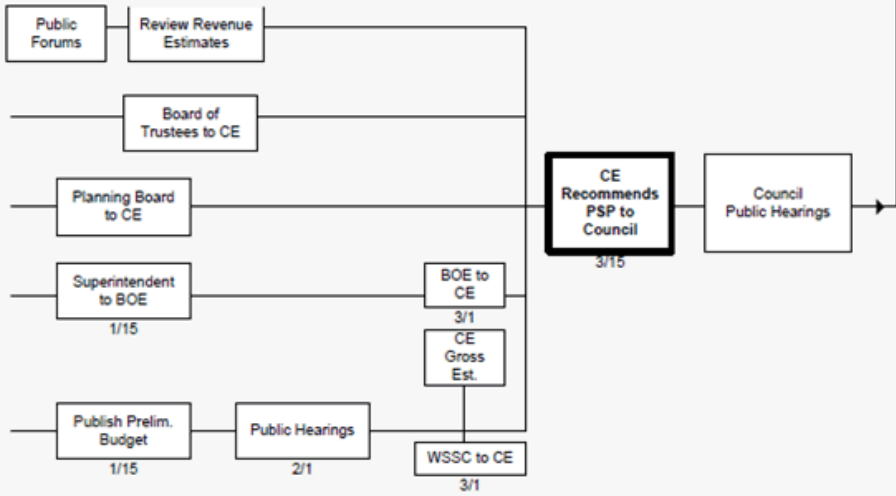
Public Forums

Review Revenue Estimates

Board of Trustees to CE

Planning Board to CE

Superintendent to BOE

1/15

BOE to CE

3/1

CE Gross Est.

Publish Prelim. Budget

1/15

Public Hearings

2/1

WSSC to CE

3/1

CE Recommends PSP to Council

3/15

Council Public Hearings